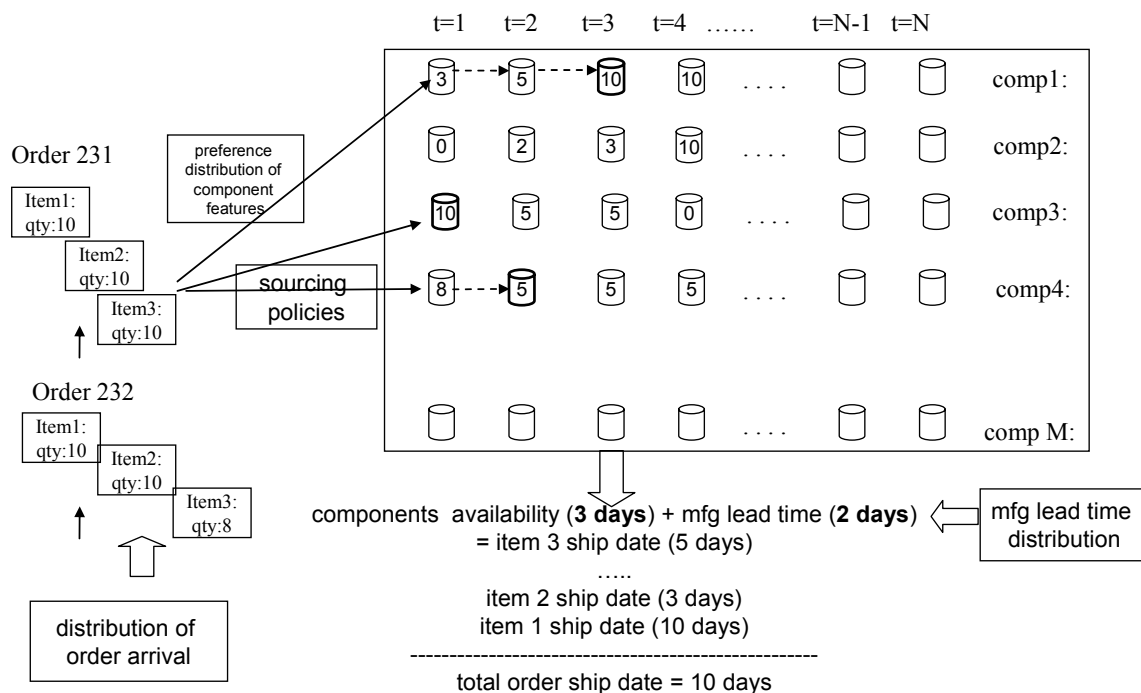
t=1 t=2 t=3 t=4 …… t=N-1 t=N

Order 231

Item1: qty:10

Item2: qty:10

Item3: qty:10

preference distribution of component features

sourcing policies

3 5 10 10 . . . . comp1:

0 2 3 10 . . . . comp2:

10 5 5 0 . . . . comp3:

8 5 5 5 . . . . comp4:

. . . . comp M:

Order 232

Item1: qty:10

Item2: qty:10

Item3: qty:8

distribution of order arrival

components availability (**3 days**) + mfg lead time (**2 days**)
= item 3 ship date (5 days)
…..
item 2 ship date (3 days)
item 1 ship date (10 days)

mfg lead time distribution

total order ship date = 10 days